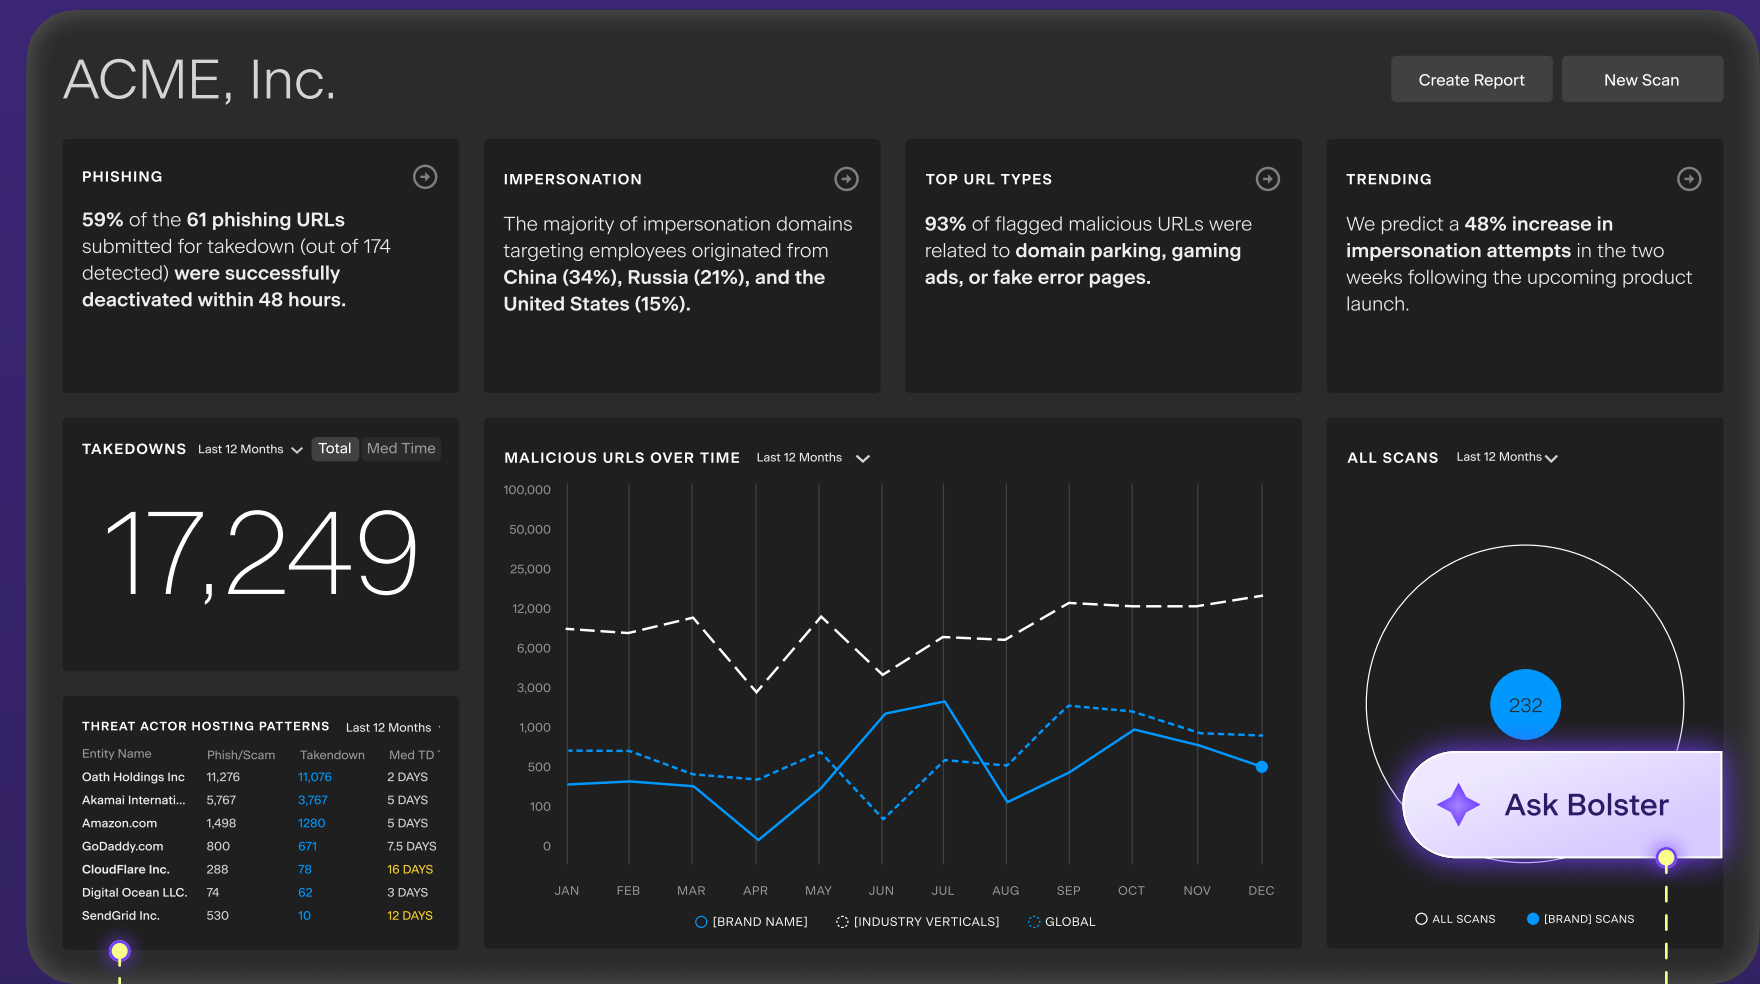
ACME, Inc.

Create Report

New Scan

PHISHING

59% of the 61 phishing URLs submitted for takedown (out of 174 detected) were successfully deactivated within 48 hours.

IMPERSONATION

The majority of impersonation domains targeting employees originated from China (34%), Russia (21%), and the United States (15%).

TOP URL TYPES

93% of flagged malicious URLs were related to domain parking, gaming ads, or fake error pages.

TRENDING

We predict a 48% increase in impersonation attempts in the two weeks following the upcoming product launch.

TAKEDOWNS Last 12 Months Total Med Time

17,249

THREAT ACTOR HOSTING PATTERNS Last 12 Months

| Entity Name | Phish/Scam | Takedown | Med TD |
|---|---|---|---|
| Oath Holdings Inc | 11,276 | 11,076 | 2 DAYS |
| Akamai Internati... | 5,767 | 3,767 | 5 DAYS |
| Amazon.com | 1,498 | 1280 | 5 DAYS |
| GoDaddy.com | 800 | 671 | 7.5 DAYS |
| CloudFlare Inc. | 288 | 78 | 16 DAYS |
| Digital Ocean LLC. | 74 | 62 | 3 DAYS |
| SendGrid Inc. | 530 | 10 | 12 DAYS |

MALICIOUS URLS OVER TIME Last 12 Months

100,000
50,000
25,000
12,000
6,000
3,000
1,000
500
100
0

JAN FEB MAR APR MAY JUN JUL AUG SEP OCT NOV DEC

[BRAND NAME] [INDUSTRY VERTICALS] GLOBAL

ALL SCANS Last 12 Months

232

Ask Bolster

ALL SCANS [BRAND] SCANS